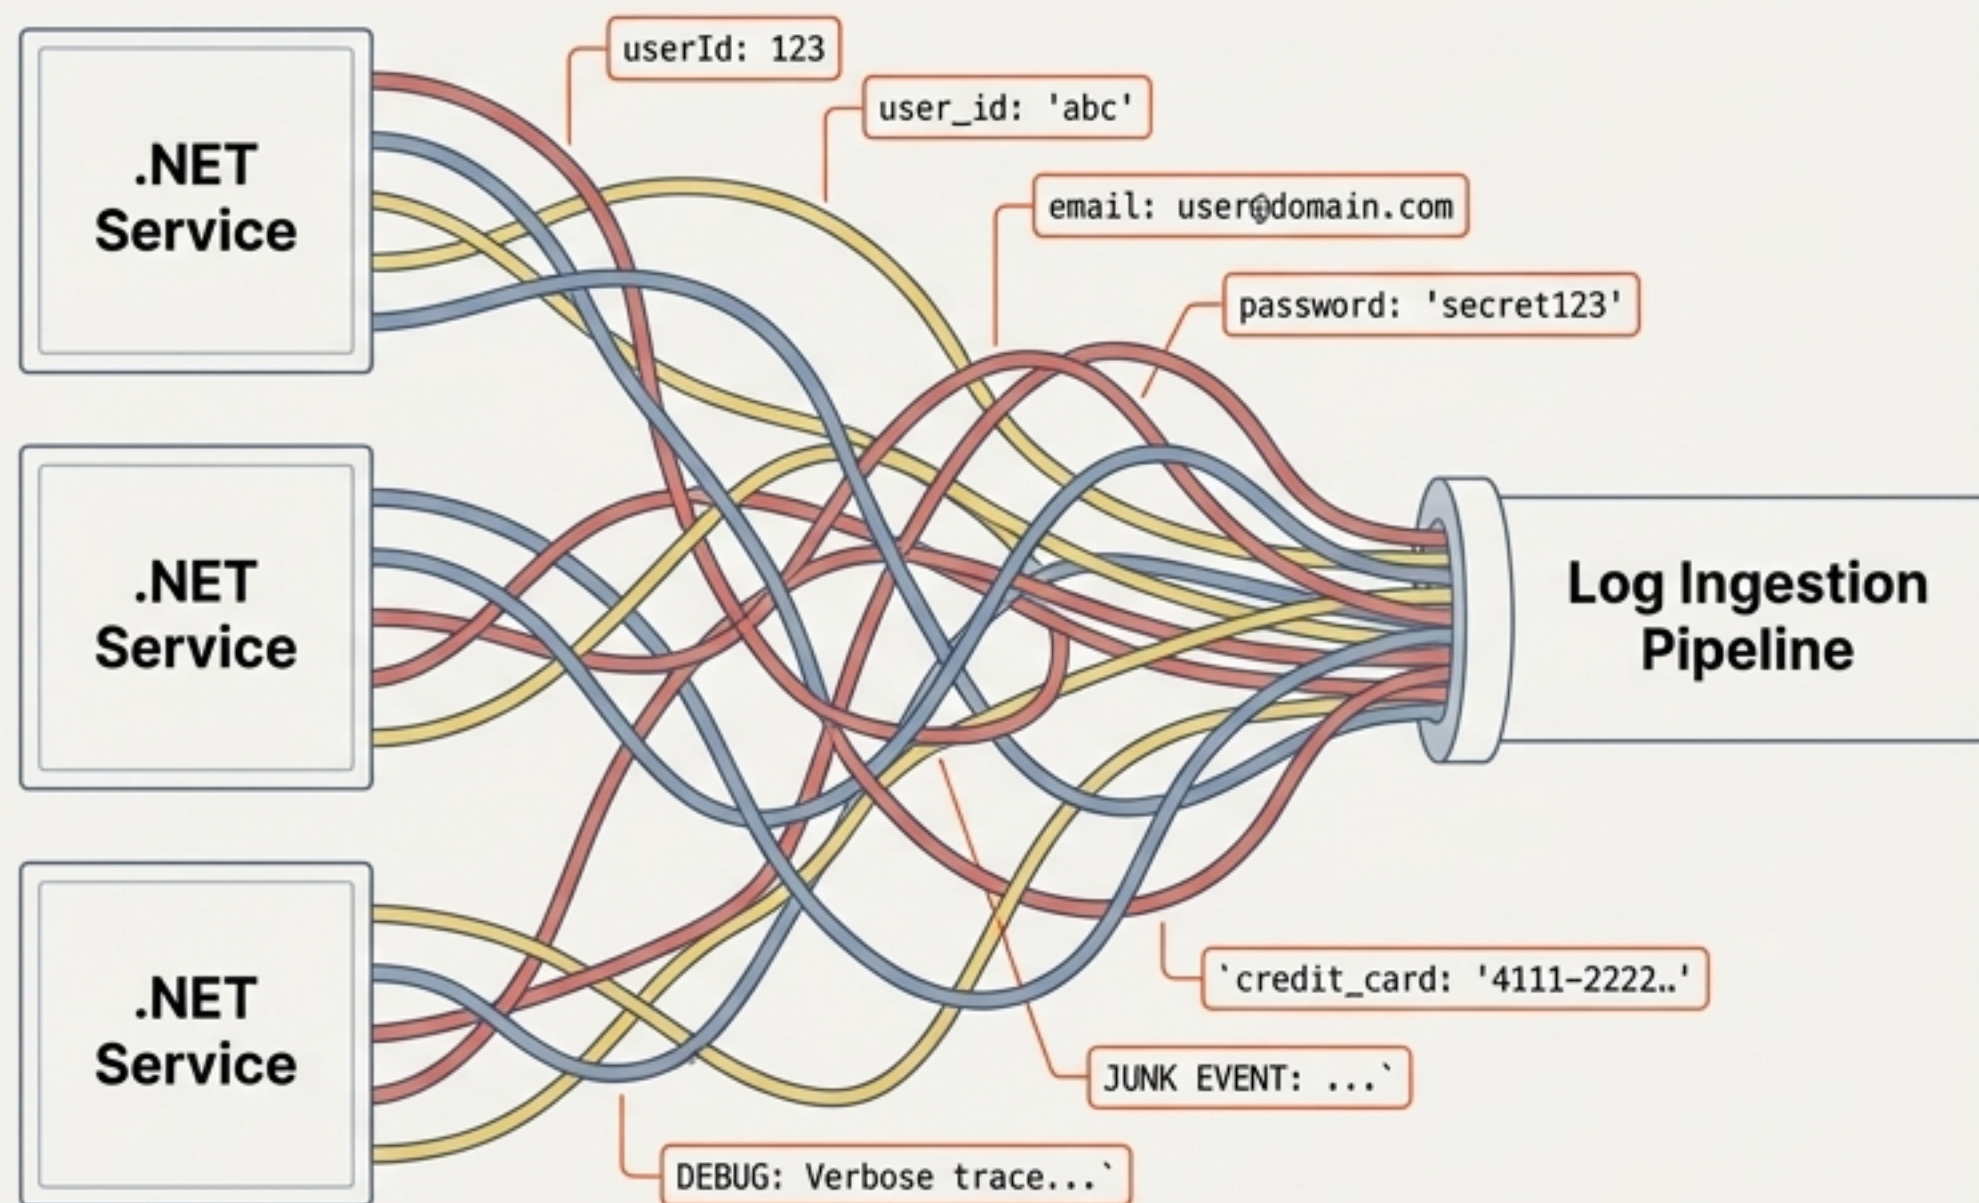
.NET Service

.NET Service

.NET Service

userId: 123

user_id: 'abc'

email: user@domain.com

password: 'secret123'

Log Ingestion Pipeline

`credit_card: '4111-2222..'

JUNK EVENT: ...`

DEBUG: Verbose trace...`